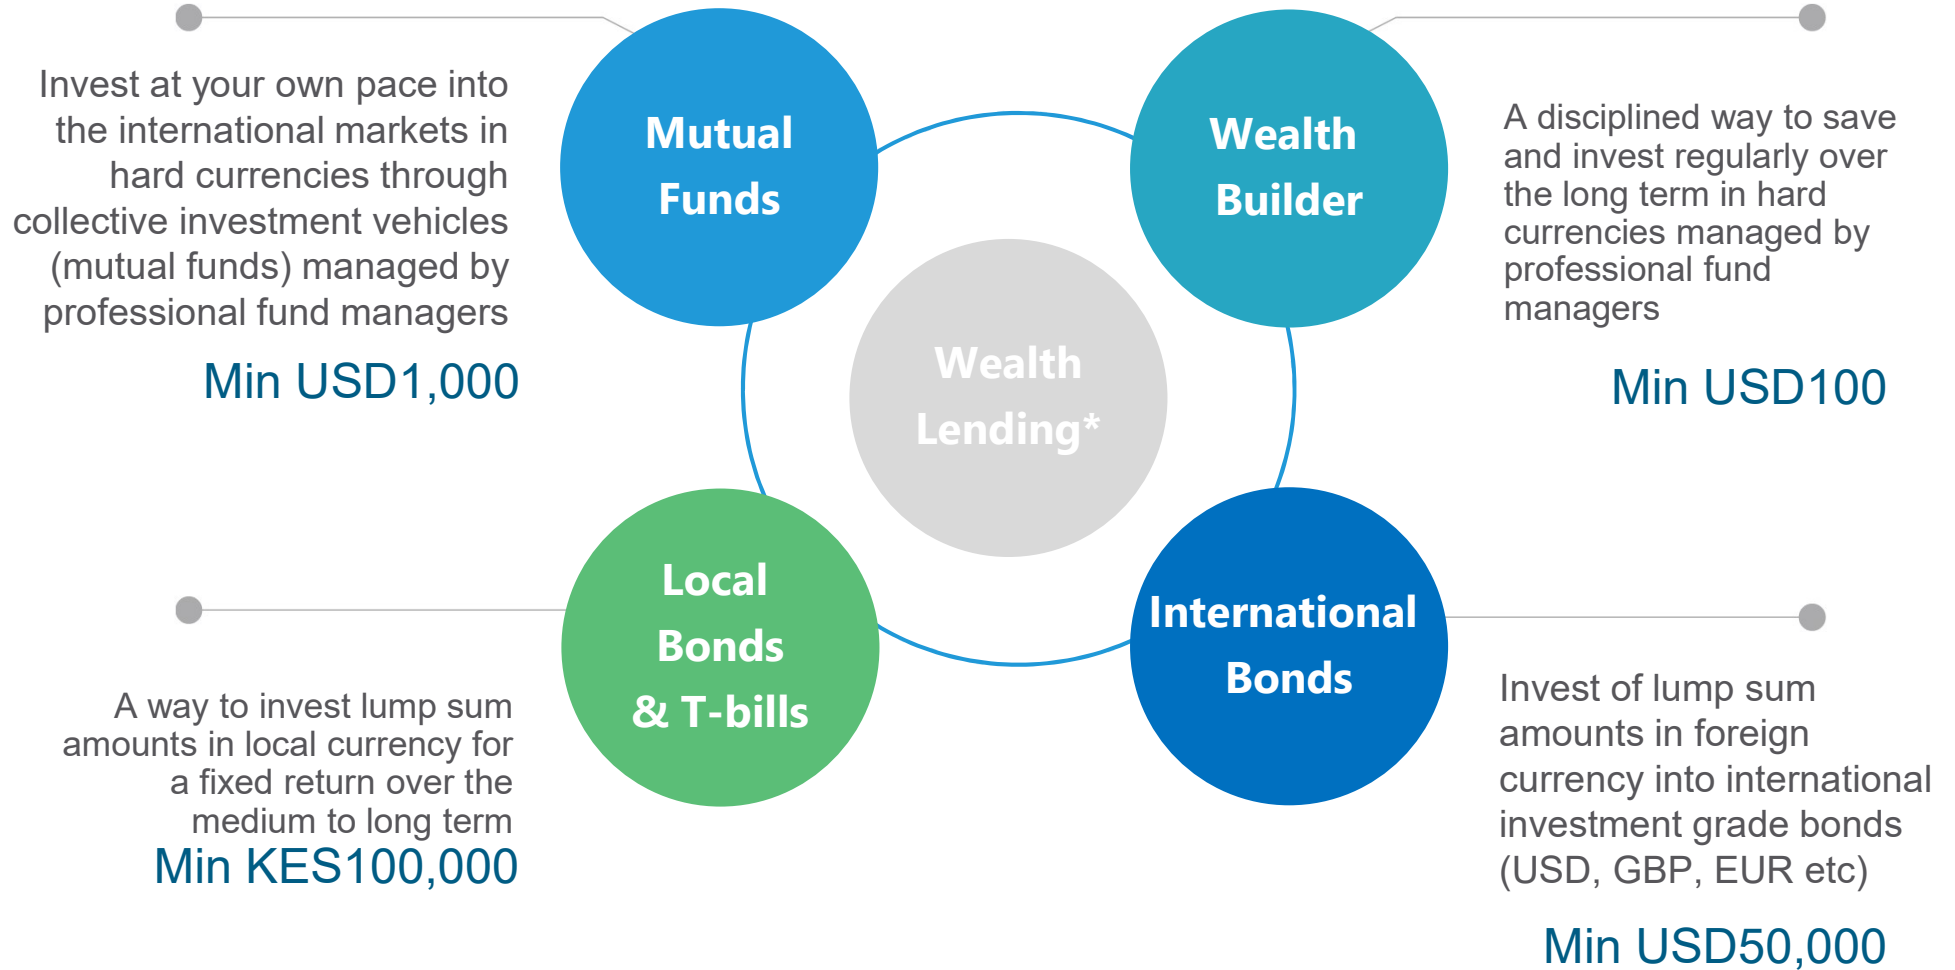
Invest at your own pace into the international markets in hard currencies through collective investment vehicles (mutual funds) managed by professional fund managers

Min USD1,000

Mutual Funds

Wealth Builder

A disciplined way to save and invest regularly over the long term in hard currencies managed by professional fund managers

Min USD100

Wealth Lending*

Local Bonds & T-bills

International Bonds

A way to invest lump sum amounts in local currency for a fixed return over the medium to long term

Min KES100,000

Invest of lump sum amounts in foreign currency into international investment grade bonds (USD, GBP, EUR etc)

Min USD50,000